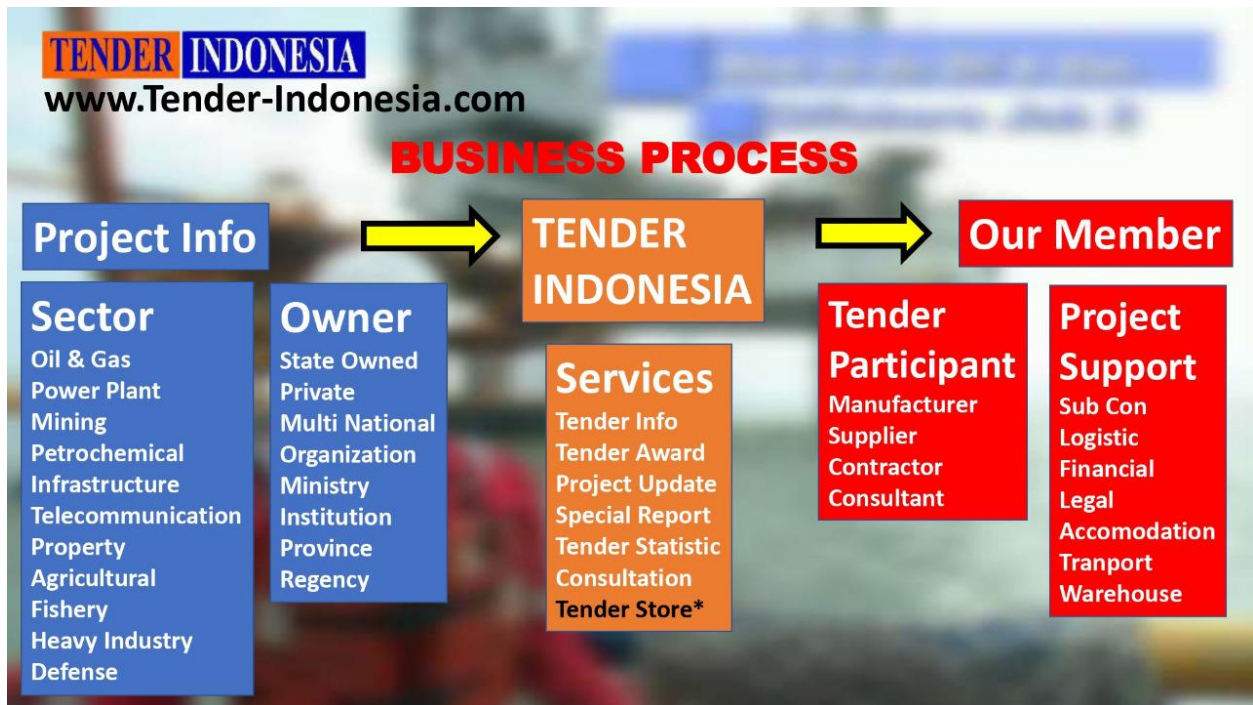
TENDER INDONESIA
www.Tender-Indonesia.com

BUSINESS PROCESS

Project Info

Sector
Oil & Gas
Power Plant
Mining
Petrochemical
Infrastructure
Telecommunication
Property
Agricultural
Fishery
Heavy Industry
Defense

Owner
State Owned
Private
Multi National
Organization
Ministry
Institution
Province
Regency

TENDER INDONESIA

Services
Tender Info
Tender Award
Project Update
Special Report
Tender Statistic
Consultation
Tender Store*

Our Member

Tender Participant
Manufacturer
Supplier
Contractor
Consultant

Project Support
Sub Con
Logistic
Financial
Legal
Accomodation
Tranport
Warehouse